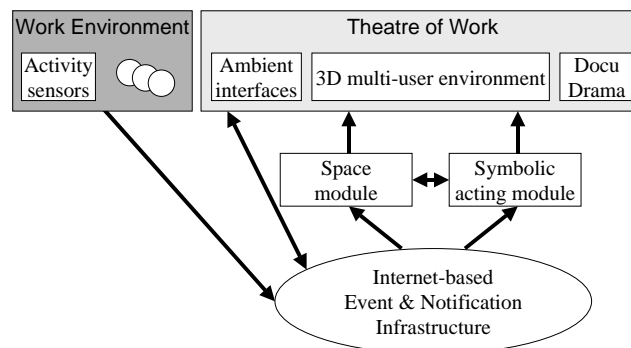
Work Environment

Activity sensors

Theatre of Work

Ambient interfaces

3D multi-user environment

Docu Drama

Space module

Symbolic acting module

Internet-based Event & Notification Infrastructure